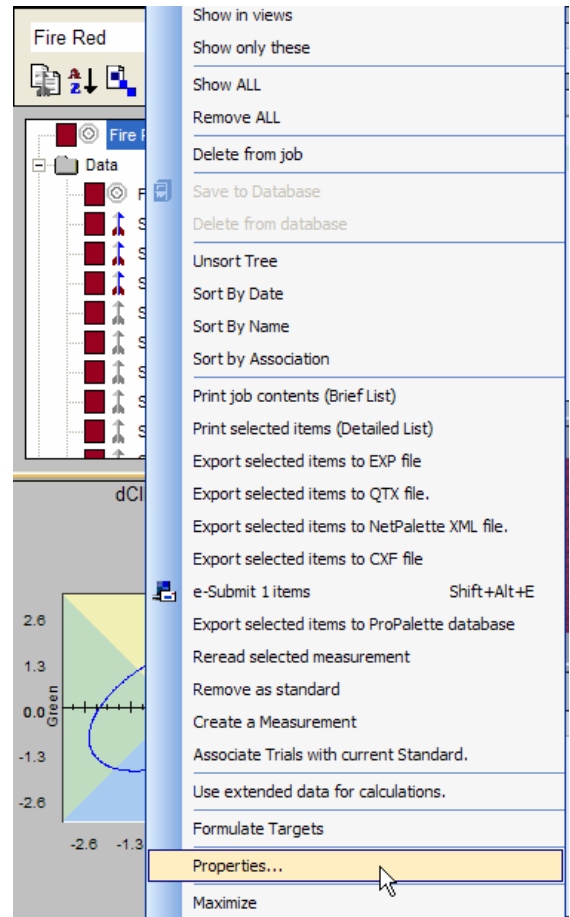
Fire Red

Fire R

Data

F

S
S
S
S
S
S
S
S

dCl

2.6
1.3
0.0
-1.3
-2.6

Green

-2.6 -1.3

Show in views
Show only these
Show ALL
Remove ALL
Delete from job
Save to Database
Delete from database
Unsort Tree
Sort By Date
Sort By Name
Sort by Association
Print job contents (Brief List)
Print selected items (Detailed List)
Export selected items to EXP file
Export selected items to QTX file.
Export selected items to NetPalette XML file.
Export selected items to CXF file
e-Submit 1 items Shift+Alt+E
Export selected items to ProPalette database
Reread selected measurement
Remove as standard
Create a Measurement
Associate Trials with current Standard.
Use extended data for calculations.
Formulate Targets
Properties...
Maximize